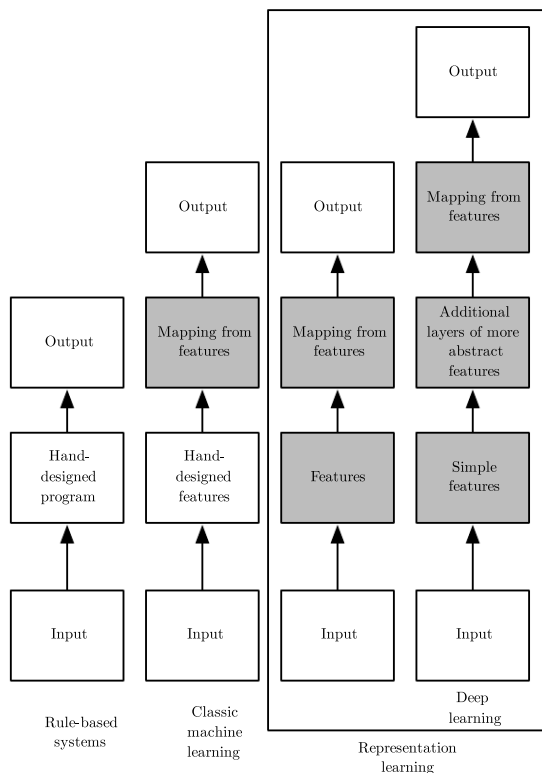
Output

Output

Mapping from features

Output

Mapping from features

Output

Mapping from features

Additional layers of more abstract features

Hand-designed program

Hand-designed features

Features

Simple features

Input

Input

Input

Input

Rule-based systems

Classic machine learning

Deep learning

Representation learning